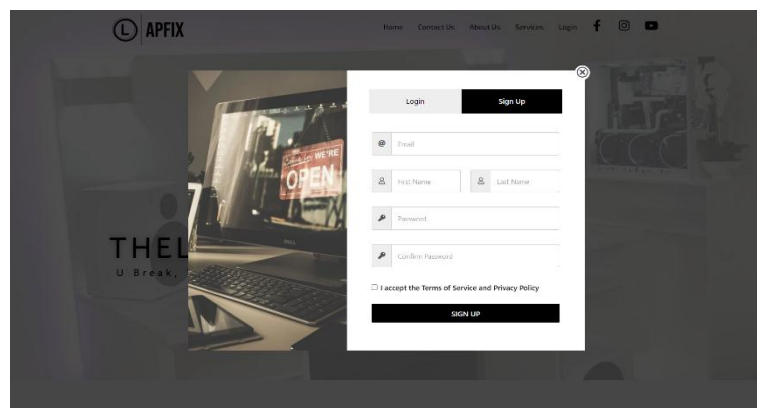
L APFIX

Home Contact Us About Us Services Login

THEL
U Break,

Come in WE'RE OPEN

DELL

Login Sign Up

@ Email

First Name Last Name

Password

Confirm Password

I accept the Terms of Service and Privacy Policy

SIGN UP